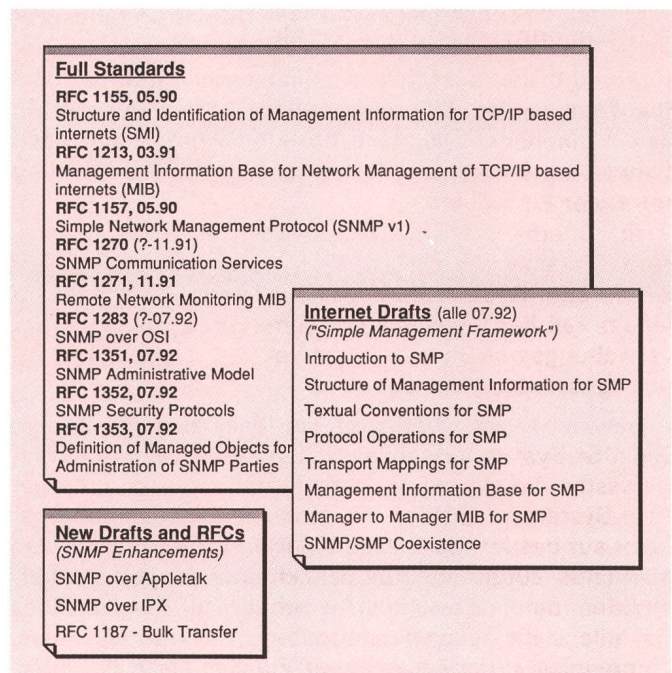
Full Standards

RFC 1155, 05.90
Structure and Identification of Management Information for TCP/IP based internets (SMI)
RFC 1213, 03.91
Management Information Base for Network Management of TCP/IP based internets (MIB)
RFC 1157, 05.90
Simple Network Management Protocol (SNMP v1)
RFC 1270 (?-11.91)
SNMP Communication Services
RFC 1271, 11.91
Remote Network Monitoring MIB
RFC 1283 (?-07.92)
SNMP over OSI
RFC 1351, 07.92
SNMP Administrative Model
RFC 1352, 07.92
SNMP Security Protocols
RFC 1353, 07.92
Definition of Managed Objects for Administration of SNMP Parties

Internet Drafts (alle 07.92)
("Simple Management Framework")
Introduction to SMP
Structure of Management Information for SMP
Textual Conventions for SMP
Protocol Operations for SMP
Transport Mappings for SMP
Management Information Base for SMP
Manager to Manager MIB for SMP
SNMP/SMP Coexistence

New Drafts and RFCs
(SNMP Enhancements)
SNMP over Appletalk
SNMP over IPX
RFC 1187 - Bulk Transfer